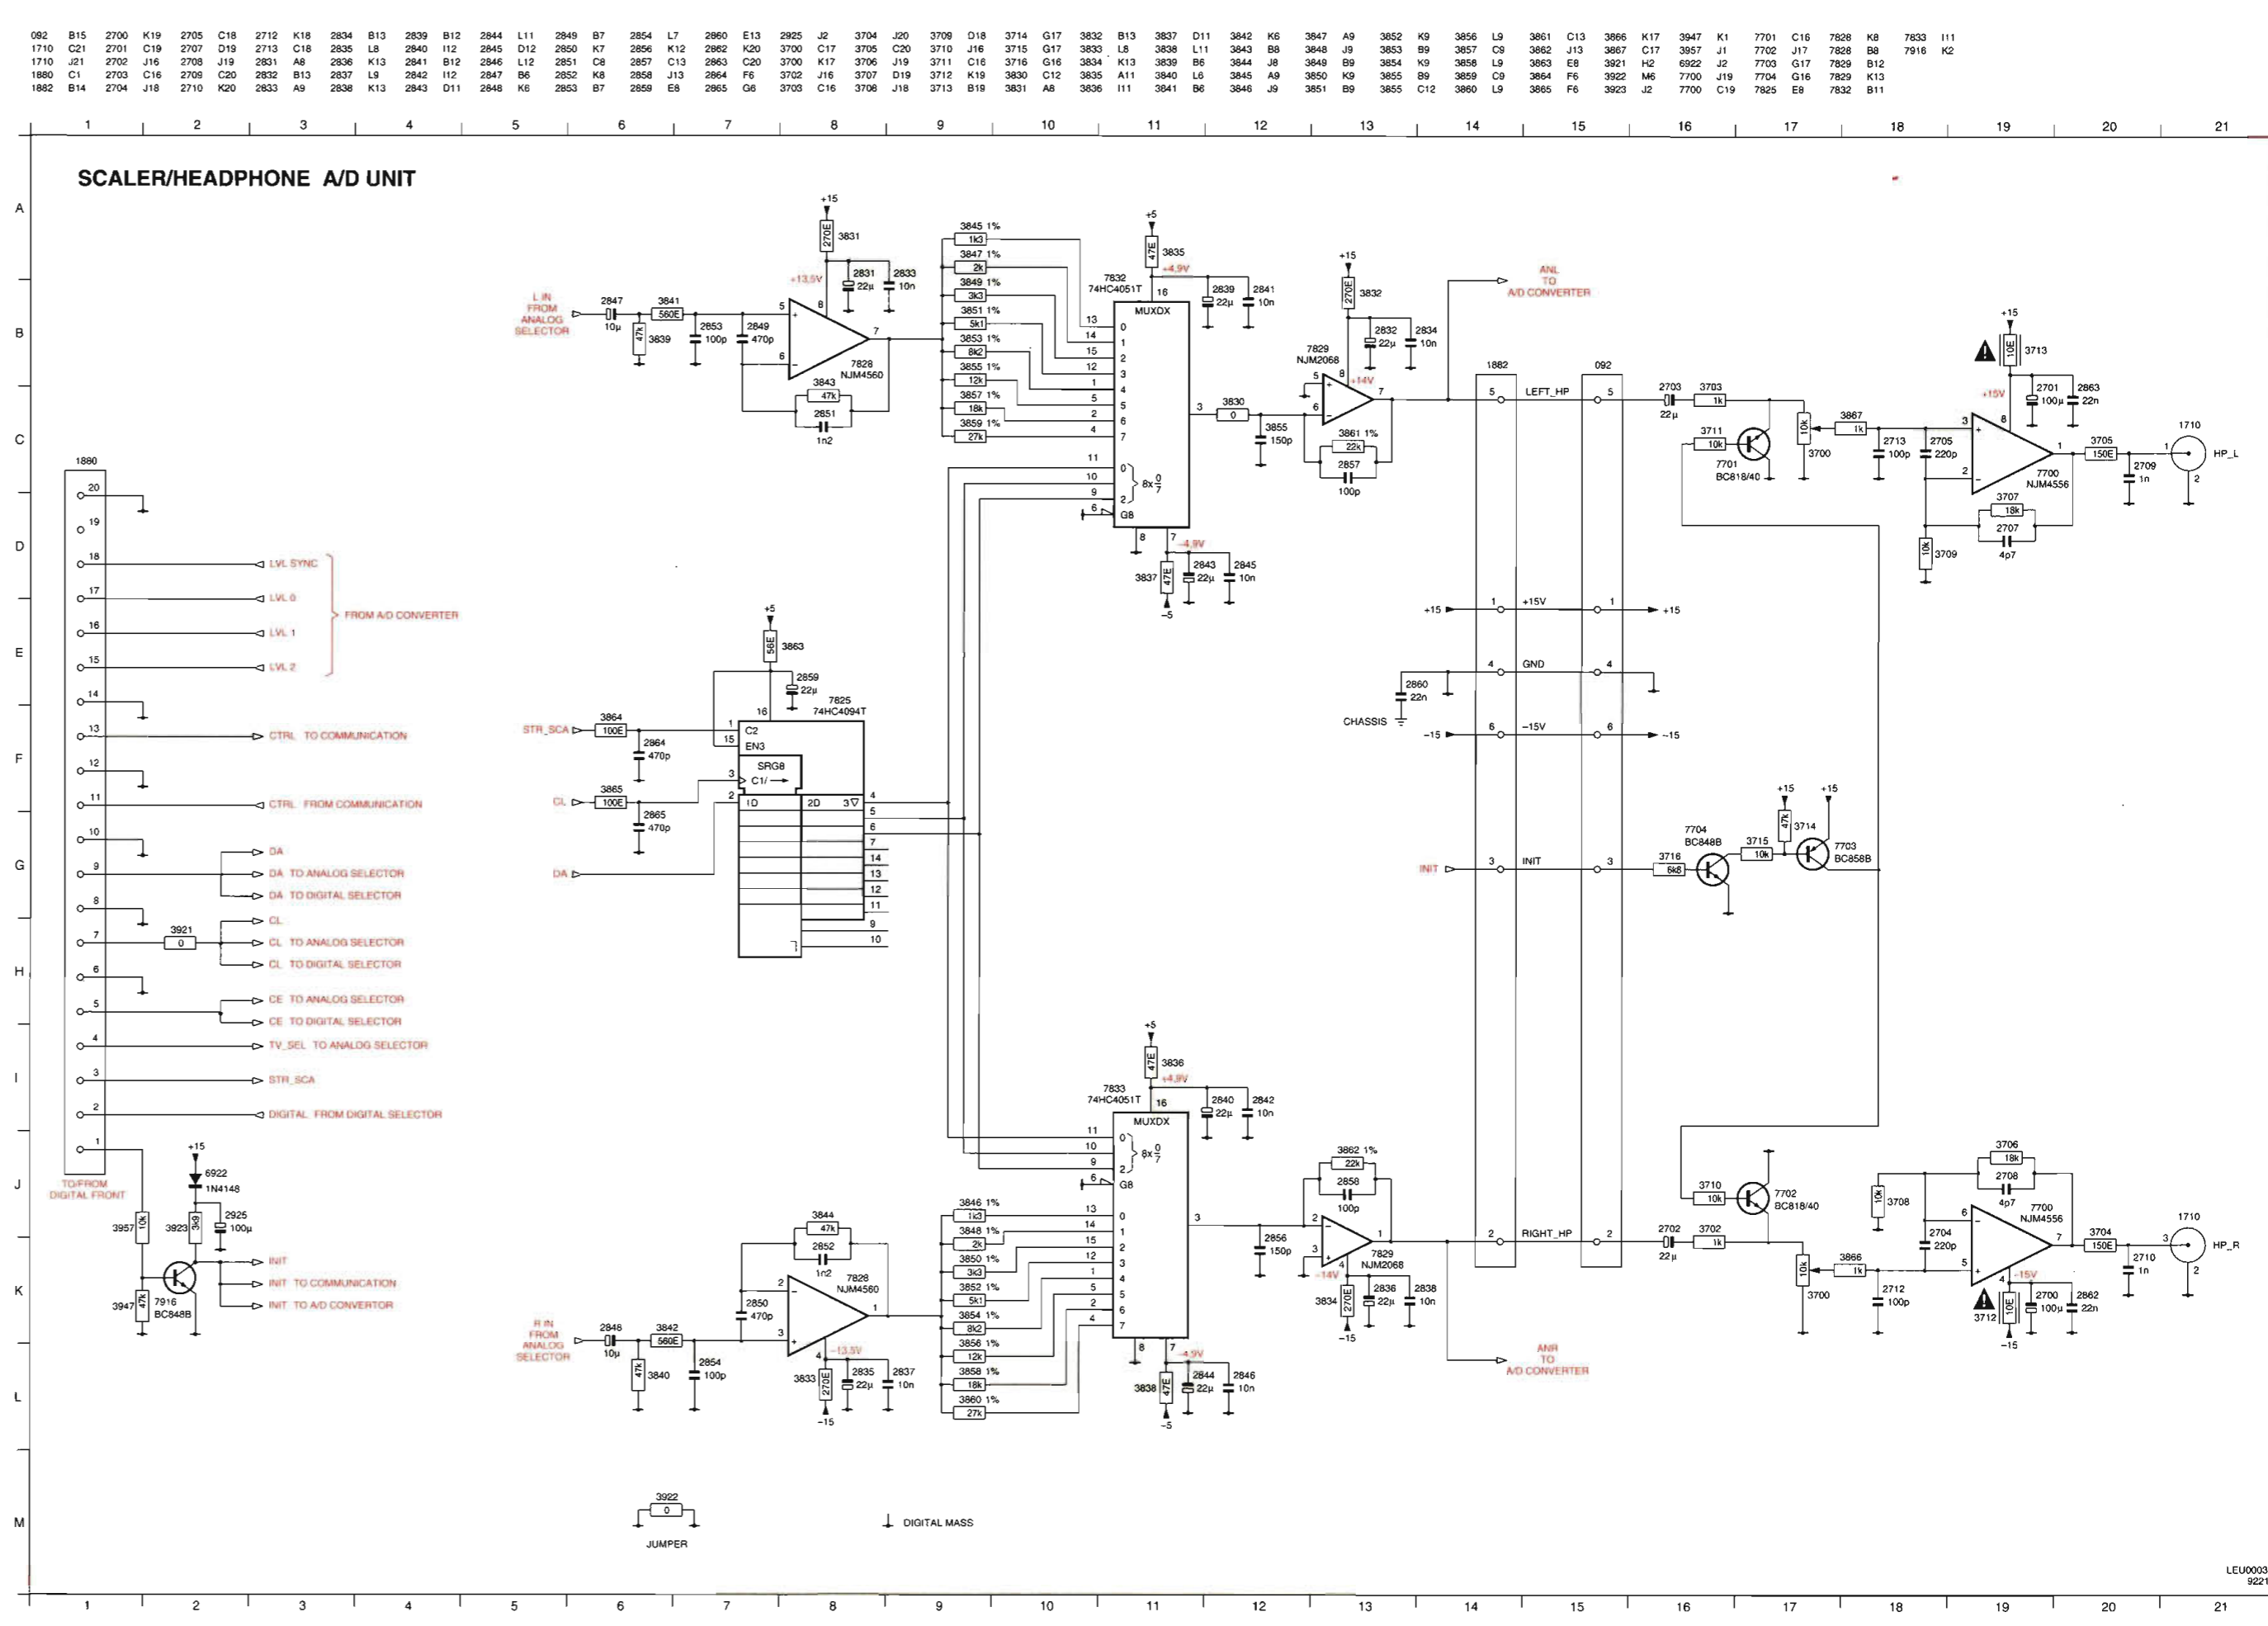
| 092 | B15 | 2700 | K19 | 2705 | C18 | 2712 | K18 | 2834 | B13 | 2839 | B12 | 2844 | L11 | 2849 | B7 | 2854 | L7 | 2860 | E13 | 2925 | J2 | 3704 | J20 | 3709 | D18 | 3714 | G17 | 3832 | B13 | 3837 | D11 | 3842 | K6 | 3847 | A9 | 3852 | K9 | 3856 | L9 | 3861 | C13 | 3866 | K17 | 3947 | K1 | 7701 | C16 | 7828 | K8 | 7833 | I11 |
|---|---|---|---|---|---|---|---|---|---|---|---|---|---|---|---|---|---|---|---|---|---|---|---|---|---|---|---|---|---|---|---|---|---|---|---|---|---|---|---|---|---|---|---|---|---|---|---|---|---|
| 1710 | C21 | 2701 | C19 | 2707 | D19 | 2713 | C18 | 2835 | L8 | 2840 | I12 | 2845 | D12 | 2850 | K7 | 2856 | K12 | 2862 | K20 | 3700 | C17 | 3705 | C20 | 3710 | J16 | 3715 | G17 | 3833 | L8 | 3838 | L11 | 3843 | B8 | 3848 | J9 | 3853 | B9 | 3857 | C9 | 3862 | J13 | 3867 | C17 | 3957 | J1 | 7702 | J17 | 7828 | B8 | 7916 | K2 |
| 1710 | J21 | 2702 | J16 | 2708 | J19 | 2831 | A8 | 2836 | K13 | 2841 | B12 | 2846 | L12 | 2851 | C8 | 2857 | C13 | 2863 | C20 | 3700 | K17 | 3706 | J19 | 3711 | C16 | 3716 | G16 | 3834 | K13 | 3839 | B6 | 3844 | J8 | 3849 | B9 | 3854 | K9 | 3858 | L9 | 3863 | E8 | 3921 | H2 | 6922 | J2 | 7703 | G17 | 7829 | B12 | | |
| 1880 | C1 | 2703 | C16 | 2709 | C20 | 2832 | B13 | 2837 | L9 | 2842 | I12 | 2847 | B6 | 2852 | K8 | 2858 | J13 | 2864 | F6 | 3702 | J16 | 3707 | D19 | 3712 | K19 | 3830 | C12 | 3835 | A11 | 3840 | L6 | 3845 | A9 | 3850 | K9 | 3855 | B9 | 3859 | C9 | 3864 | F6 | 3922 | M6 | 7700 | J19 | 7704 | G16 | 7829 | K13 | | |
| 1882 | B14 | 2704 | J18 | 2710 | K20 | 2833 | A9 | 2838 | K13 | 2843 | D11 | 2848 | K6 | 2853 | B7 | 2859 | E8 | 2865 | G6 | 3703 | C16 | 3708 | J18 | 3713 | B19 | 3831 | A8 | 3836 | I11 | 3841 | B6 | 3846 | J9 | 3851 | B9 | 3855 | C12 | 3860 | L9 | 3865 | F6 | 3923 | J2 | 7700 | C19 | 7825 | E8 | 7832 | B11 | | |

SCALER/HEADPHONE A/D UNIT

1880 20 19 18 17 16 15 14 13 12 11 10 9 8 7 6 5 4 3 2 1
TO/FROM DIGITAL FRONT
LVL SYNC
LVL 0
LVL 1
LVL 2
FROM A/D CONVERTER
CTRL TO COMMUNICATION
CTRL FROM COMMUNICATION
DA
DA TO ANALOG SELECTOR
DA TO DIGITAL SELECTOR
3921 0
CL
CL TO ANALOG SELECTOR
CL TO DIGITAL SELECTOR
CE TO ANALOG SELECTOR
CE TO DIGITAL SELECTOR
TV_SEL TO ANALOG SELECTOR
STR_SCA
DIGITAL FROM DIGITAL SELECTOR
+15 6922 1N4148 3957 10k 3923 3k9 2925 100µ 3947 47k 7916 BC848B
INIT
INIT TO COMMUNICATION
INIT TO A/D CONVERTOR

L IN FROM ANALOG SELECTOR
2847 10µ 3841 560E 3839 47k 2853 100p 2849 470p +15 3831 270E +13,5V 2831 22µ 2833 10n 7828 NJM4560 3843 47k 2851 1n2
3845 1% 1k3 3847 1% 2k 3849 1% 3k3 3851 1% 5k1 3853 1% 8k2 3855 1% 12k 3857 1% 18k 3859 1% 27k
+5 3835 47E +4,9V 7832 74HC4051T 16 MUXDX 2839 22µ 2841 10n 8x $\frac{0}{7}$ G8 3837 47E -4,9V 2843 22µ 2845 10n -5
3830 0 3855 150p +15 3832 270E 2832 22µ 2834 10n 7829 NJM2068 +14V 3861 1% 22k 2857 100p
ANL TO A/D CONVERTER

+5 3863 56E 2859 22µ 7825 74HC4094T
STR_SCA 3864 100E 2864 470p C2 EN3 SRG8 C1/→ 1D 2D 3▽
CL 3865 100E 2865 470p
DA

1882 092
LEFT_HP +15V GND -15V INIT RIGHT_HP
+15 +15 -15 -15 2860 22n CHASSIS INIT
2703 22µ 3703 1k 3711 10k 7701 BC818/40 10k 3700 3867 1k 2713 100p 2705 220p +15 3713 10E +15V 2701 100µ 2863 22n 7700 NJM4556 3707 18k 2707 4p7 3709 10k 3705 150E 2709 1n 1710 HP_L
+15 +15 7704 BC848B 3715 10k 3714 47k 7703 BC858B 3716 6k8

+5 3836 47E +4,9V 7833 74HC4051T 16 MUXDX 2840 22µ 2842 10n 8x $\frac{0}{7}$ G8
3846 1% 1k3 3848 1% 2k 3850 1% 3k3 3852 1% 5k1 3854 1% 8k2 3856 1% 12k 3858 1% 18k 3860 1% 27k
3838 47E -4,9V 2844 22µ 2846 10n -5
3844 47k 2852 1n2 7828 NJM4560 2850 470p 3833 270E -13,5V 2835 22µ 2837 10n -15
R IN FROM ANALOG SELECTOR
2848 10µ 3842 560E 3840 47k 2854 100p
3862 1% 22k 2858 100p 2856 150p 7829 NJM2068 -14V 3834 270E 2836 22µ 2838 10n -15
ANR TO A/D CONVERTER
2702 22µ 3702 1k 3710 10k 7702 BC818/40 10k 3700 3866 1k 2712 100p 3708 10k 3706 18k 2708 4p7 7700 NJM4556 2704 220p -15V 3712 10E 2700 100µ 2862 22n -15 3704 150E 2710 1n 1710 HP_R

3922 0 JUMPER
DIGITAL MASS

LEU0003
9221